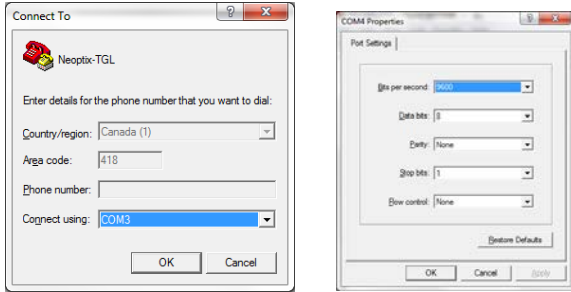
Connect To

?

Neoptix-TGL

Enter details for the phone number that you want to dial:

Country/region: Canada (1)

Area code: 418

Phone number:

Connect using: COM3

OK Cancel

COM4 Properties

?

Port Settings

Bits per second: 9600

Data bits: 8

Parity: None

Stop bits: 1

Flow control: None

Restore Defaults

OK Cancel Apply